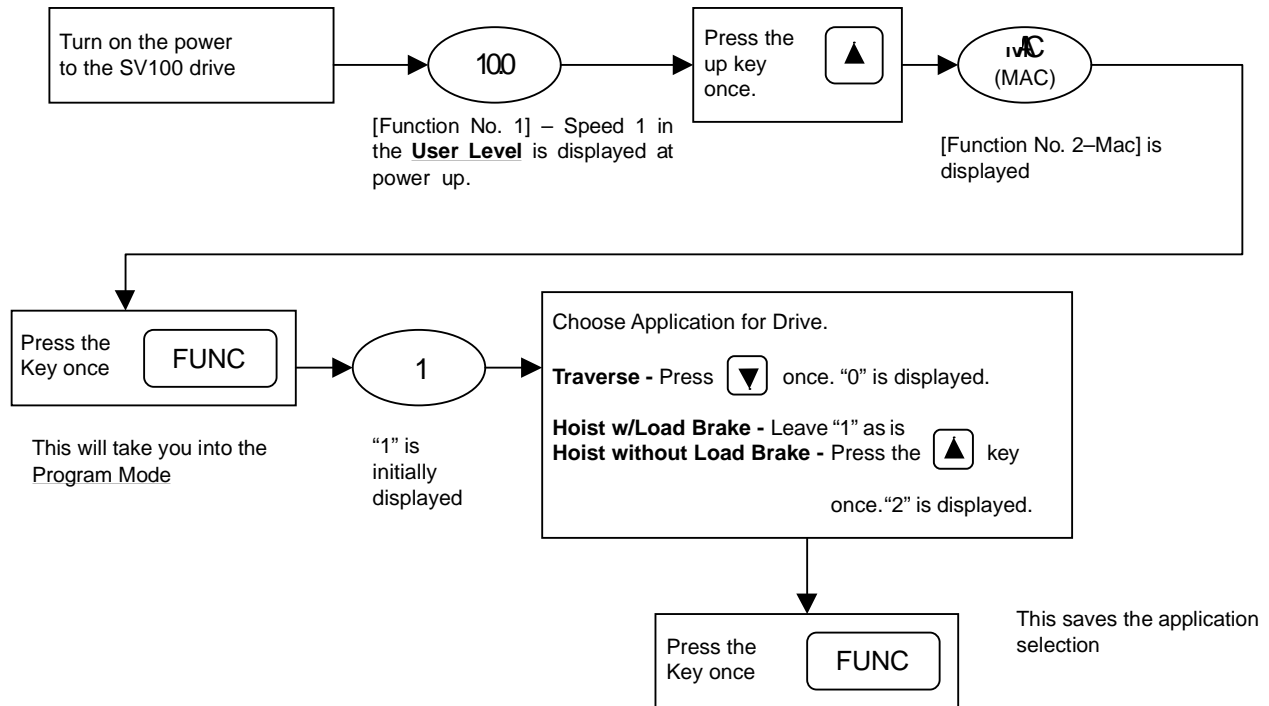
Turn on the power to the SV100 drive

10.0

[Function No. 1] – Speed 1 in the **User Level** is displayed at power up.

Press the up key once.

MAC (MAC)

[Function No. 2–Mac] is displayed

Press the Key once

FUNC

This will take you into the Program Mode

1

"1" is initially displayed

Choose Application for Drive.

**Traverse -** Press once. "0" is displayed.

**Hoist w/Load Brake -** Leave "1" as is
**Hoist without Load Brake -** Press the key once. "2" is displayed.

Press the Key once

FUNC

This saves the application selection